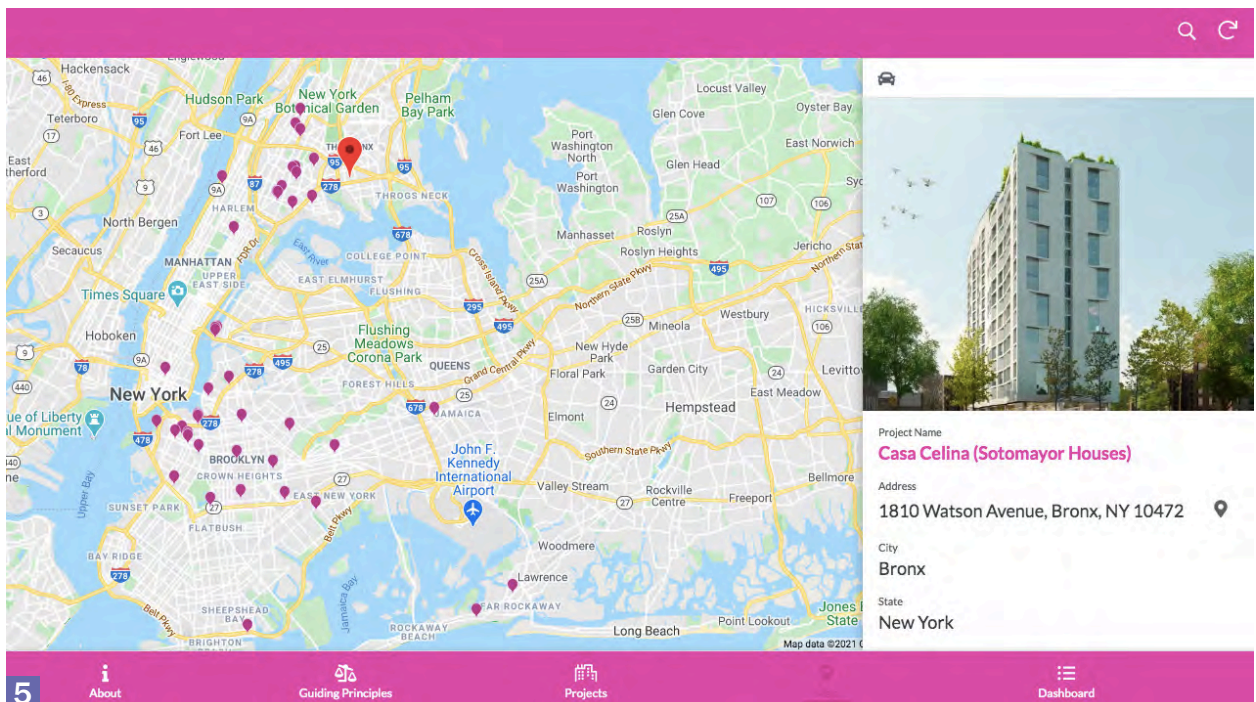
Hackensack
Hudson Park
New York Botanical Garden
Pelham Bay Park
Locust Valley
Oyster Bay
Glen Cove
Teterboro
Fort Lee
Port Washington North
Port Washington
Glen Head
East Norwich
East Rutherford
HARLEM
THROGS NECK
North Bergen
Manhasset
Roslyn
Roslyn Heights
Jericho
Secaucus
MANHATTAN
UPPER EAST SIDE
COLLEGE POINT
EAST ELMHURST
FLUSHING
Times Square
Northern State Pkwy
Cross Island Pkwy
Mineola
Westbury
HICKSVILLE
Hoboken
Flushing Meadows Corona Park
QUEENS
New Hyde Park
Floral Park
Garden City
Levittown
New York
FOREST HILLS
Grand Central Pkwy
East Meadow
Statue of Liberty National Monument
JAMAICA
Elmont
Hempstead
BROOKLYN
CROWN HEIGHTS
John F. Kennedy International Airport
Southern State Pkwy
SUNSET PARK
EAST NEW YORK
Valley Stream
Rockville Centre
Freeport
Bellmore
FLATBUSH
Upper Bay
Belt Pkwy
BAY RIDGE
Woodmere
Lawrence
SHEEPSHEAD BAY
Jamaica Bay
FAR ROCKAWAY
ROCKAWAY BEACH
Long Beach
Point Lookout
Jones Beach State
BRIGHTON
Map data ©2021
Project Name
Casa Celina (Sotomayor Houses)
Address
1810 Watson Avenue, Bronx, NY 10472
City
Bronx
State
New York
5
About
Guiding Principles
Projects
Dashboard